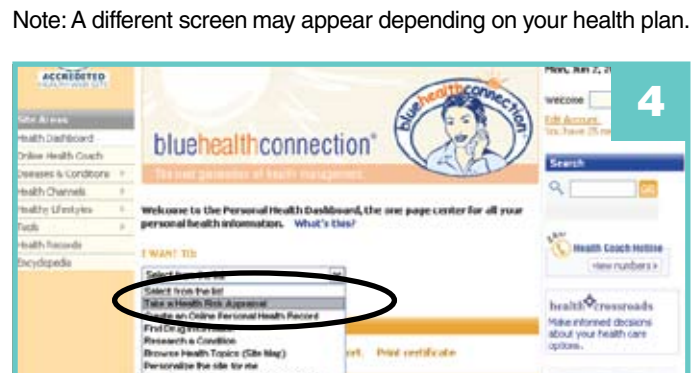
Note: A different screen may appear depending on your health plan.

ACCREDITED
HEALTH WEB SITE

Site Areas
Health Dashboard
Online Health Coach
Diseases & Conditions
Health Channels
Healthy Lifestyles
Tools
Health Records
Encyclopedia

bluehealthconnection®

bluehealthconnection

The next generation of health management

Mon, Jun 2, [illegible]

Welcome

Edit Account
You have 25 ne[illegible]

4

Search

GO

Welcome to the Personal Health Dashboard, the one page center for all your personal health information. What's this?

I WANT TO:

Select from the list
Select from the list
Take a Health Risk Appraisal
Create an Online Personal Health Record
Find Drug Information
Research a Condition
Browse Health Topics (Site Map)
Personalize the site for me

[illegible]ort. Print certificate

Health Coach Hotline
view numbers

health crossroads
Make informed decisions about your health care options.